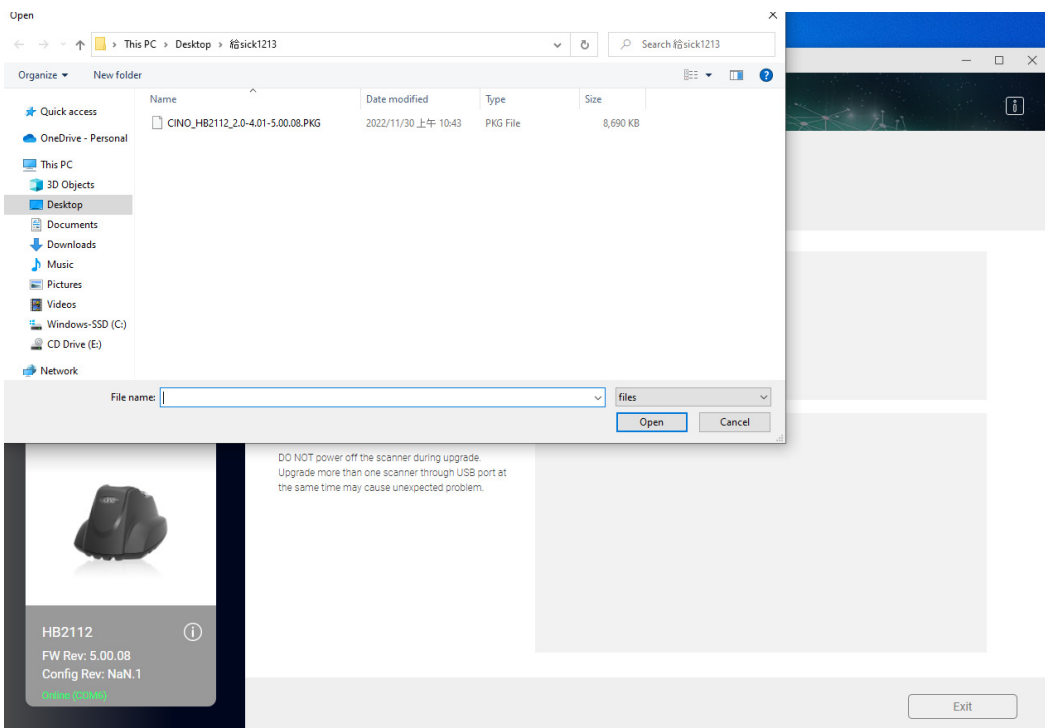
Open

This PC > Desktop > 給sick1213

Search 給sick1213

Organize ▾ New folder

Quick access
OneDrive - Personal
This PC
3D Objects
Desktop
Documents
Downloads
Music
Pictures
Videos
Windows-SSD (C:)
CD Drive (E:)
Network

| Name | Date modified | Type | Size |
|---|---|---|---|
| CINO_HB2112_2.0-4.01-5.00.08.PKG | 2022/11/30 上午 10:43 | PKG File | 8,690 KB |

File name:
files
Open
Cancel

DO NOT power off the scanner during upgrade. Upgrade more than one scanner through USB port at the same time may cause unexpected problem.

HB2112
FW Rev: 5.00.08
Config Rev: NaN.1
Online (COM6)

Exit